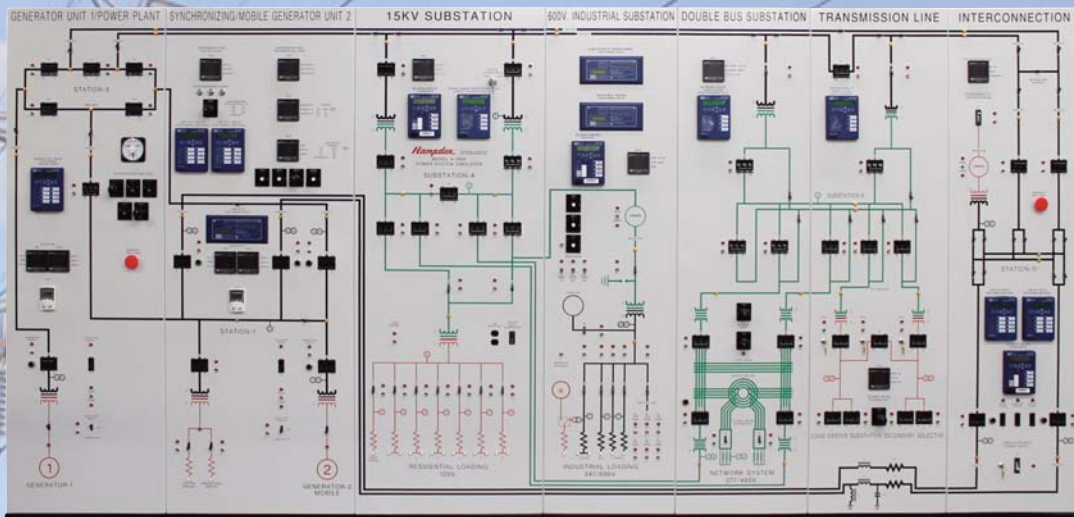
GENERATOR UNIT 1/POWER PLANT

SYNCHRONIZING/MOBILE GENERATOR UNIT 2

15KV SUBSTATION

600V. INDUSTRIAL SUBSTATION

DOUBLE BUS SUBSTATION

TRANSMISSION LINE

INTERCONNECTION

STATION-3

STATION-1

1

GENERATOR-1

2

GENERATOR-2 MOBILE

Hampden

POWER SYSTEM SIMULATOR

SUBSTATION-4

RESIDENTIAL LOADING 120V

INDUSTRIAL LOADING

SUBSTATION-5

NETWORK SYSTEM 277/480V

LOAD CENTER SUBSTATION SECONDARY SELECTIVE

STATION-II